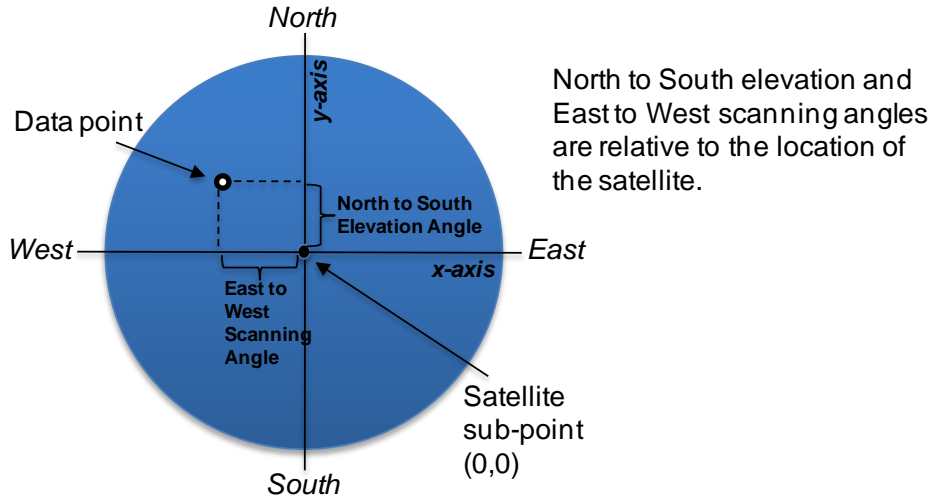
North

y-axis

North to South elevation and East to West scanning angles are relative to the location of the satellite.

Data point

North to South Elevation Angle

West

East

x-axis

East to West Scanning Angle

Satellite sub-point (0,0)

South